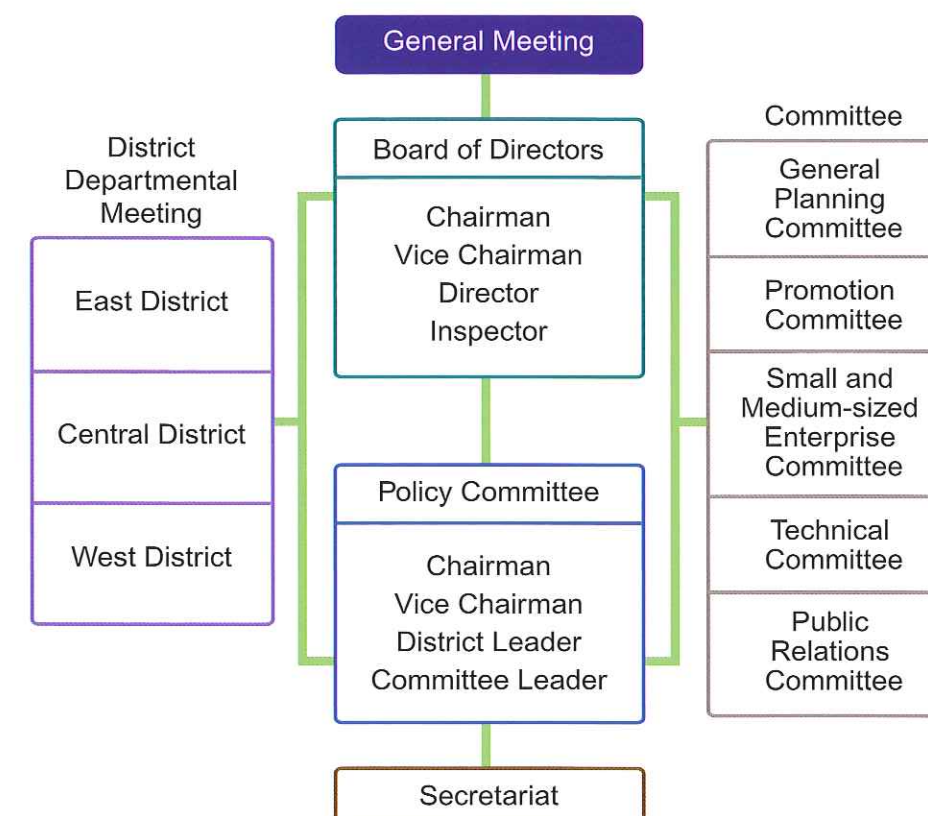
General Meeting

District Departmental Meeting

East District

Central District

West District

Board of Directors

Chairman
Vice Chairman
Director
Inspector

Policy Committee

Chairman
Vice Chairman
District Leader
Committee Leader

Secretariat

Committee

General Planning Committee

Promotion Committee

Small and Medium-sized Enterprise Committee

Technical Committee

Public Relations Committee